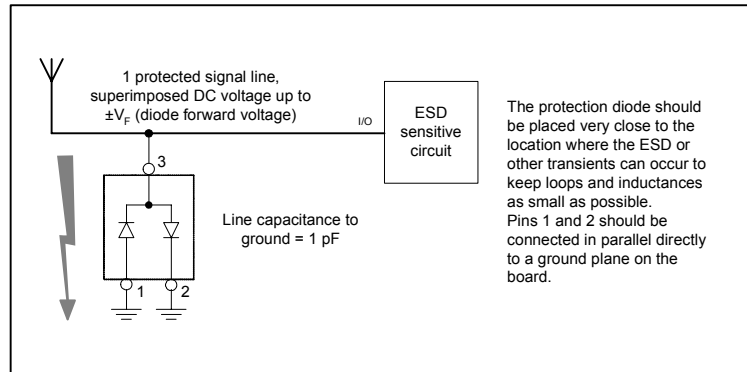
1 protected signal line, superimposed DC voltage up to $\pm V_F$ (diode forward voltage)

I/O

ESD sensitive circuit

The protection diode should be placed very close to the location where the ESD or other transients can occur to keep loops and inductances as small as possible.
Pins 1 and 2 should be connected in parallel directly to a ground plane on the board.

3

Line capacitance to ground = 1 pF

1

2